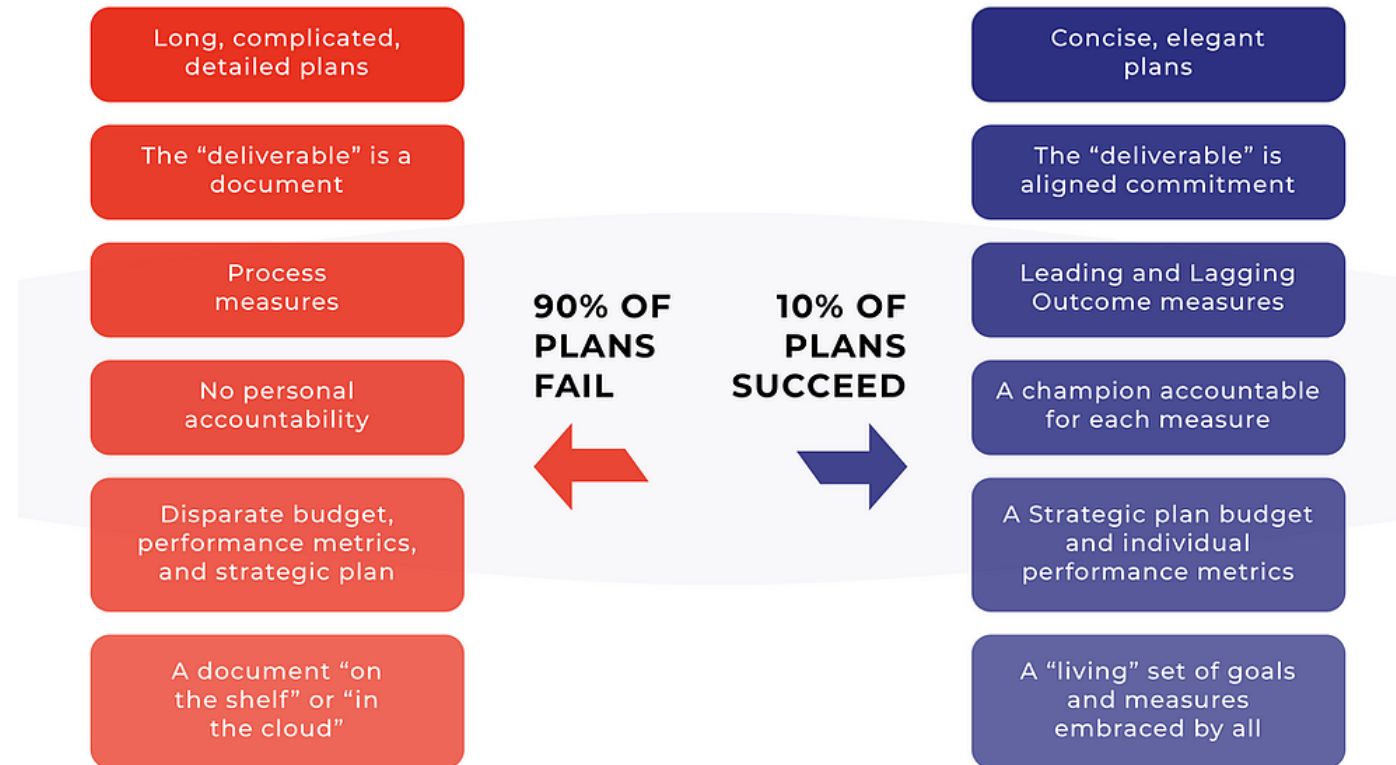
Long, complicated, detailed plans

The “deliverable” is a document

Process measures

No personal accountability

Disparate budget, performance metrics, and strategic plan

A document “on the shelf” or “in the cloud”

90% OF PLANS FAIL

10% OF PLANS SUCCEED

Concise, elegant plans

The “deliverable” is aligned commitment

Leading and Lagging Outcome measures

A champion accountable for each measure

A Strategic plan budget and individual performance metrics

A “living” set of goals and measures embraced by all